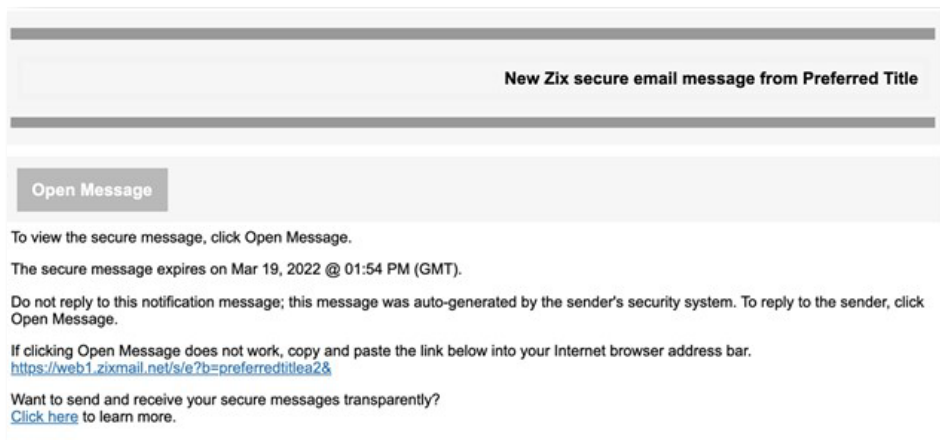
New Zix secure email message from Preferred Title

Open Message

To view the secure message, click Open Message.

The secure message expires on Mar 19, 2022 @ 01:54 PM (GMT).

Do not reply to this notification message; this message was auto-generated by the sender's security system. To reply to the sender, click Open Message.

If clicking Open Message does not work, copy and paste the link below into your Internet browser address bar.
https://web1.zixmail.net/s/e?b=preferredtitlea2&

Want to send and receive your secure messages transparently?
Click here to learn more.